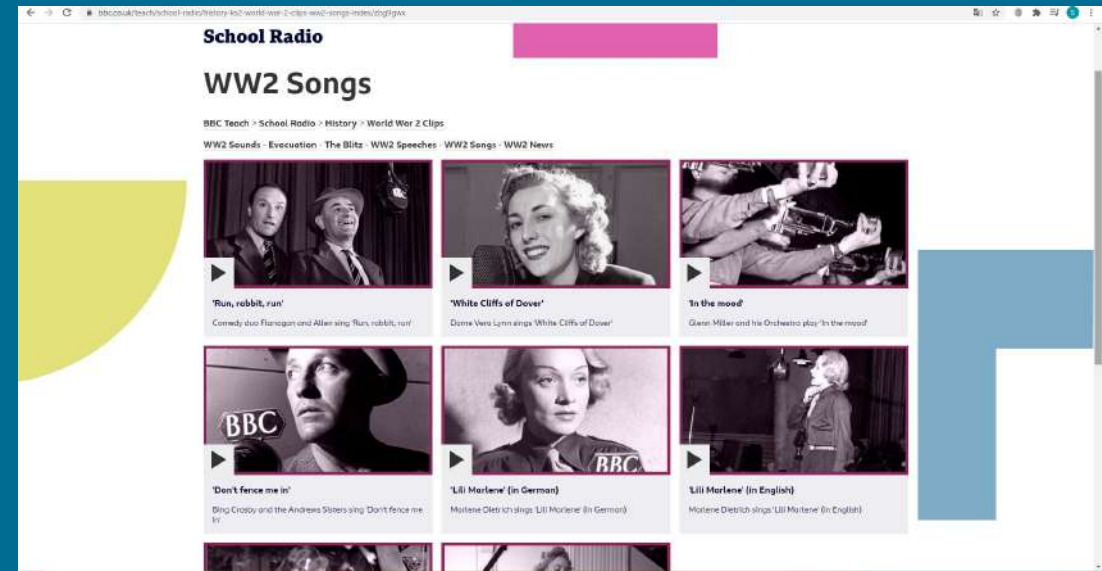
bbc.co.uk/teach/school-radio/history-ks2-world-war-2-clips-ww2-songs-index/zbgfgwx

School Radio

WW2 Songs

BBC Teach > School Radio > History > World War 2 Clips

WW2 Sounds · Evacuation · The Blitz · WW2 Speeches · WW2 Songs · WW2 News

'Run, rabbit, run'

Comedy duo Flanagan and Allen sing 'Run, rabbit, run'

'White Cliffs of Dover'

Dame Vera Lynn sings 'White Cliffs of Dover'

'In the mood'

Glenn Miller and his Orchestra play 'In the mood'

BBC

'Don't fence me in'

Bing Crosby and the Andrews Sisters sing 'Don't fence me in'

BBC

'Lili Marlene' (in German)

Marlene Dietrich sings 'Lili Marlene' (in German)

'Lili Marlene' (in English)

Marlene Dietrich sings 'Lili Marlene' (in English)